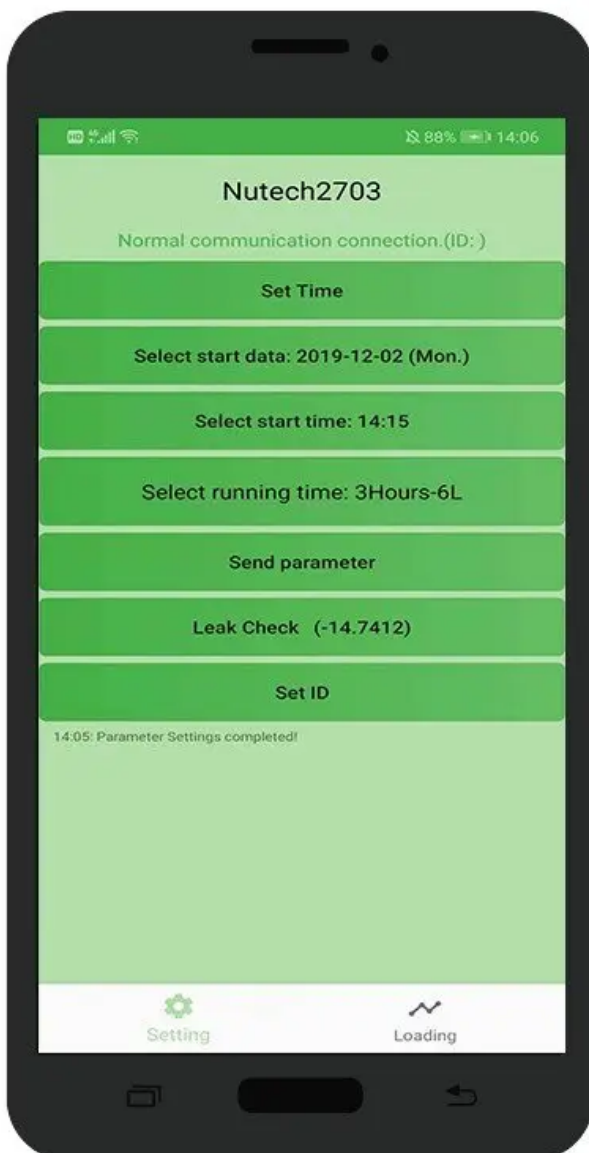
88% 14:06

Nutech2703

Normal communication connection.(ID: )

Set Time

Select start data: 2019-12-02 (Mon.)

Select start time: 14:15

Select running time: 3Hours-6L

Send parameter

Leak Check (-14.7412)

Set ID

14:05: Parameter Settings completed!

Setting

Loading